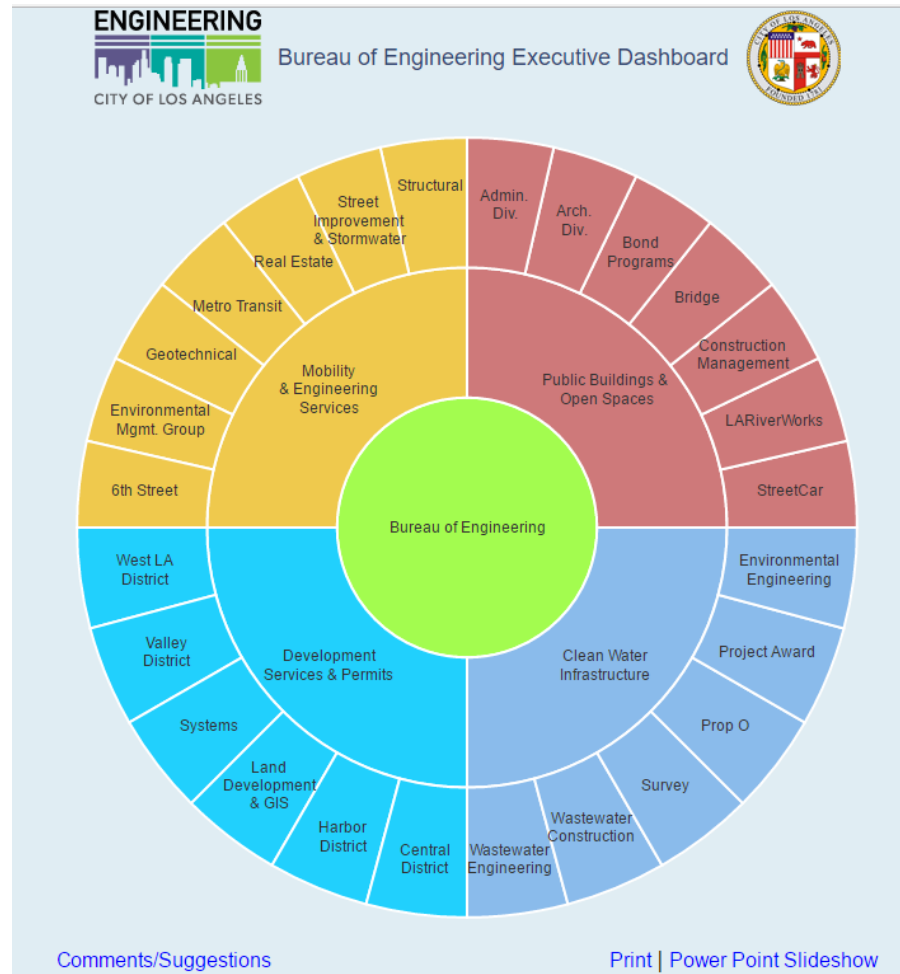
ENGINEERING
CITY OF LOS ANGELES

Bureau of Engineering Executive Dashboard

CITY OF LOS ANGELES
FOUNDED 1781

Structural
Street Improvement & Stormwater
Real Estate
Metro Transit
Geotechnical
Environmental Mgmt. Group
6th Street
Mobility & Engineering Services

Admin. Div.
Arch. Div.
Bond Programs
Bridge
Construction Management
LARiverWorks
StreetCar
Public Buildings & Open Spaces

Bureau of Engineering

West LA District
Valley District
Systems
Land Development & GIS
Harbor District
Central District
Development Services & Permits

Environmental Engineering
Project Award
Prop O
Survey
Wastewater Construction
Wastewater Engineering
Clean Water Infrastructure

Comments/Suggestions

Print | Power Point Slideshow